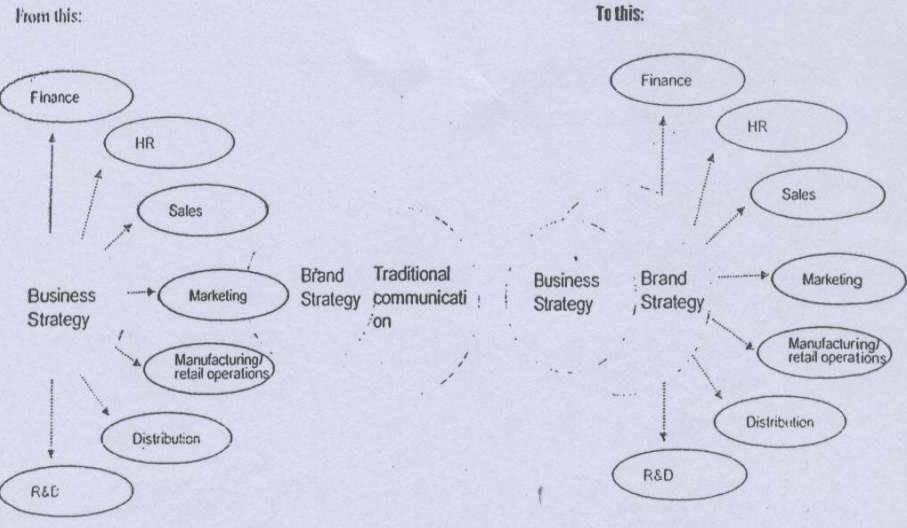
From this:

To this:

Finance

HR

Sales

Business Strategy

Marketing

Brand Strategy

Traditional communication

Manufacturing/ retail operations

Distribution

R&D

Business Strategy

Brand Strategy

Finance

HR

Sales

Marketing

Manufacturing/ retail operations

Distribution

R&D